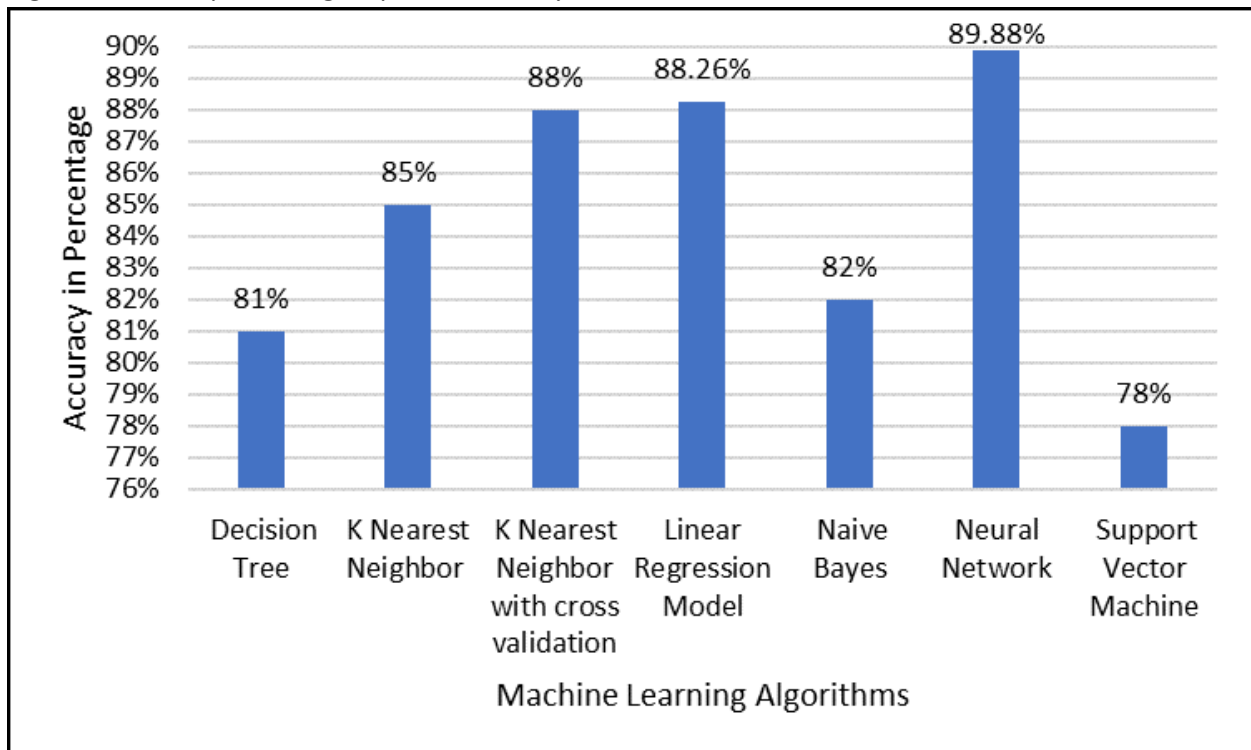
Accuracy in Percentage

90%
89%
88%
87%
86%
85%
84%
83%
82%
81%
80%
79%
78%
77%
76%

81%
85%
88%
88.26%
82%
89.88%
78%

Decision Tree
K Nearest Neighbor
K Nearest Neighbor with cross validation
Linear Regression Model
Naive Bayes
Neural Network
Support Vector Machine

Machine Learning Algorithms